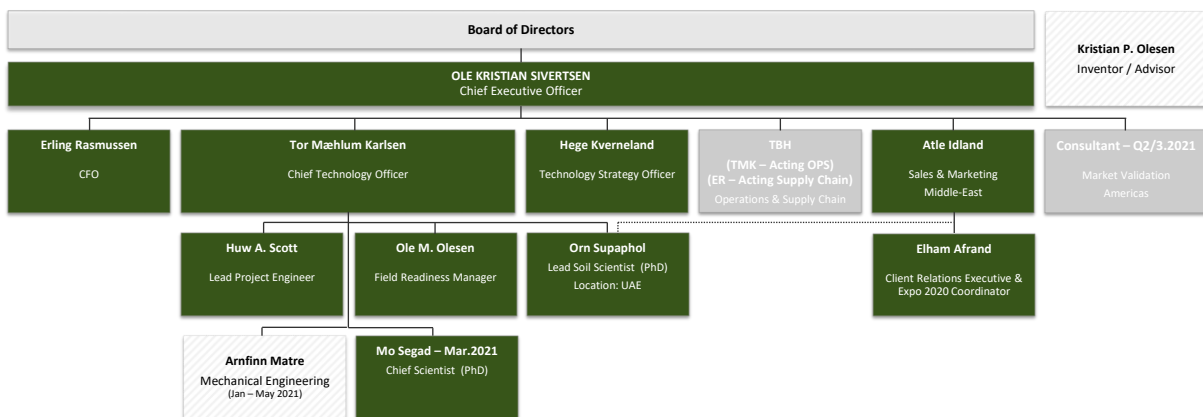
Board of Directors

Kristian P. Olesen
Inventor / Advisor

OLE KRISTIAN SIVERTSEN
Chief Executive Officer

Erling Rasmussen
CFO

Tor Mæhlum Karlsen
Chief Technology Officer

Hege Kverneland
Technology Strategy Officer

TBH
(TMK – Acting OPS)
(ER – Acting Supply Chain)
Operations & Supply Chain

Atle Idland
Sales & Marketing
Middle-East

Consultant – Q2/3.2021
Market Validation
Americas

Huw A. Scott
Lead Project Engineer

Ole M. Olesen
Field Readiness Manager

Orn Supaphol
Lead Soil Scientist (PhD)
Location: UAE

Elham Afrand
Client Relations Executive & Expo 2020 Coordinator

Arnfinn Matre
Mechanical Engineering
(Jan – May 2021)

Mo Segad – Mar.2021
Chief Scientist (PhD)